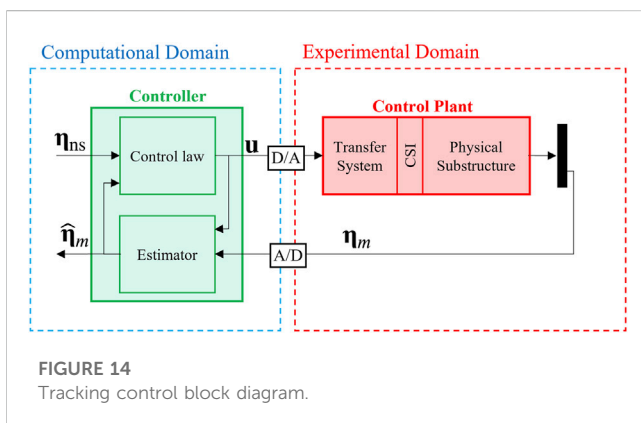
Computational Domain

Experimental Domain

Controller

Control Plant

$\boldsymbol{\eta}_{ns}$

Control law

$\mathbf{u}$

D/A

Transfer System

CSI

Physical Substructure

$\hat{\boldsymbol{\eta}}_m$

Estimator

A/D

$\boldsymbol{\eta}_m$

FIGURE 14
Tracking control block diagram.